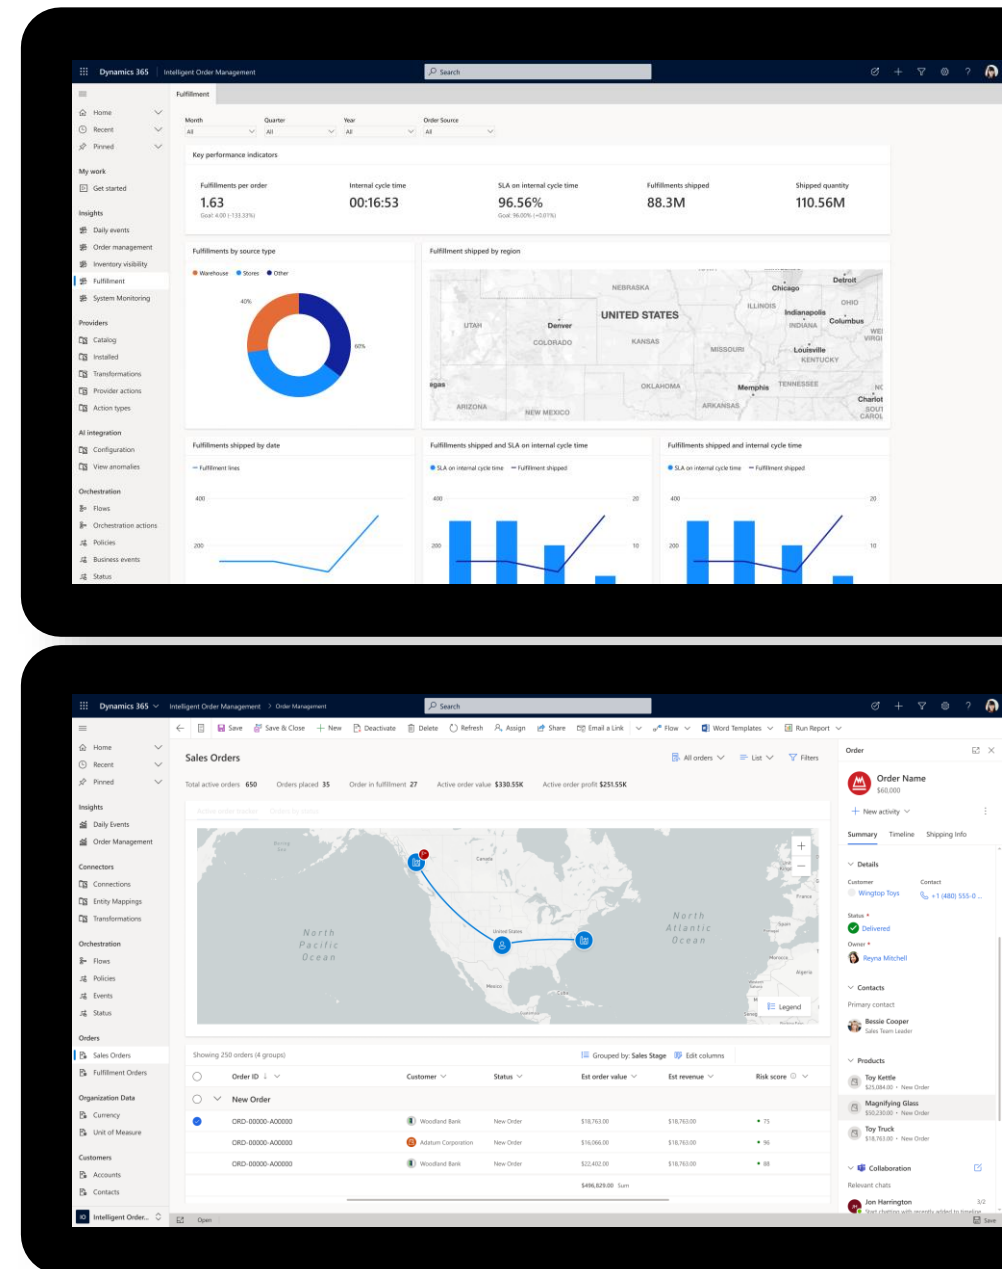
Dynamics 365 | Intelligent Order Management
Search

Fulfillment

Home
Recent
Pinned
My work
Get started
Insights
Daily events
Order management
Inventory visibility
Fulfillment
System Monitoring
Providers
Catalog
Installed
Transformations
Provider actions
Action types
AI integration
Configuration
View anomalies
Orchestration
Flows
Orchestration actions
Policies
Business events
Status

Month
All
Quarter
All
Year
All
Order Source
All

Key performance indicators

Fulfillments per order
1.63
Goal: 4.00 (-133.33%)
Internal cycle time
00:16:53
SLA on internal cycle time
96.56%
Goal: 96.00% (+0.07%)
Fulfillments shipped
88.3M
Shipped quantity
110.56M

Fulfillments by source type
Warehouse Stores Other
40%
60%

Fulfillment shipped by region
NEBRASKA
Chicago
Detroit
ILLINOIS
OHIO
UNITED STATES
Indianapolis
Columbus
UTAH
Denver
INDIANA
COLORADO
KANSAS
MISSOURI
Louisville
KENTUCKY
OKLAHOMA
Memphis
TENNESSEE
Vegas
ARIZONA
ARKANSAS
NEW MEXICO
Charlot

Fulfillments shipped by date
Fulfillment lines
400
200

Fulfillments shipped and SLA on internal cycle time
SLA on internal cycle time Fulfillment shipped
400
200
20
10

Fulfillments shipped and internal cycle time
SLA on internal cycle time Fulfillment shipped
400
200
20
10

Dynamics 365 | Intelligent Order Management > Order Management
Search

Save | Save & Close | New | Deactivate | Delete | Refresh | Assign | Share | Email a Link | Flow | Word Templates | Run Report

Home
Recent
Pinned
Insights
Daily Events
Order Management
Connectors
Connections
Entity Mappings
Transformations
Orchestration
Flows
Policies
Events
Status
Orders
Sales Orders
Fulfillment Orders
Organization Data
Currency
Unit of Measure
Customers
Accounts
Contacts
Intelligent Order...

Sales Orders
All orders | List | Filters
Total active orders 650 | Orders placed 35 | Order in fulfillment 27 | Active order value $330.55K | Active order profit $251.55K

North Pacific Ocean
North Atlantic Ocean
Canada
United States
Mexico
Legend

Showing 250 orders (4 groups)
Grouped by: Sales Stage | Edit columns

| | Order ID | Customer | Status | Est order value | Est revenue | Risk score |
|---|---|---|---|---|---|---|
| | New Order | | | | | |
| | ORD-00000-A00000 | Woodland Bank | New Order | $18,763.00 | $18,763.00 | 75 |
| | ORD-00000-A00000 | Adatum Corporation | New Order | $16,066.00 | $18,763.00 | 96 |
| | ORD-00000-A00000 | Woodland Bank | New Order | $22,402.00 | $18,763.00 | 88 |
| | | | | $496,829.00 Sum | | |

Open

Order
Order Name
$60,000
New activity
Summary | Timeline | Shipping Info
Details
Customer
Wingtip Toys
Contact
+1 (480) 555-0...
Status
Delivered
Owner
Reyna Mitchell
Contacts
Primary contact
Bessie Cooper
Sales Team Leader
Products
Toy Kettle
$25,084.00 · New Order
Magnifying Glass
$50,230.00 · New Order
Toy Truck
$18,763.00 · New Order
Collaboration
Relevant chats
Jon Harrington
3/2
Save